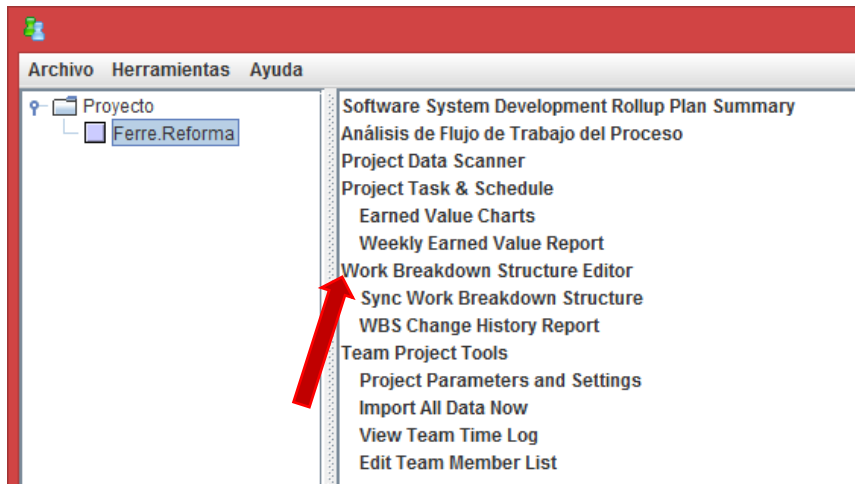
Archivo Herramientas Ayuda

Proyecto
Ferre.Reforma

Software System Development Rollup Plan Summary
Análisis de Flujo de Trabajo del Proceso
Project Data Scanner
Project Task & Schedule
Earned Value Charts
Weekly Earned Value Report
Work Breakdown Structure Editor
Sync Work Breakdown Structure
WBS Change History Report
Team Project Tools
Project Parameters and Settings
Import All Data Now
View Team Time Log
Edit Team Member List